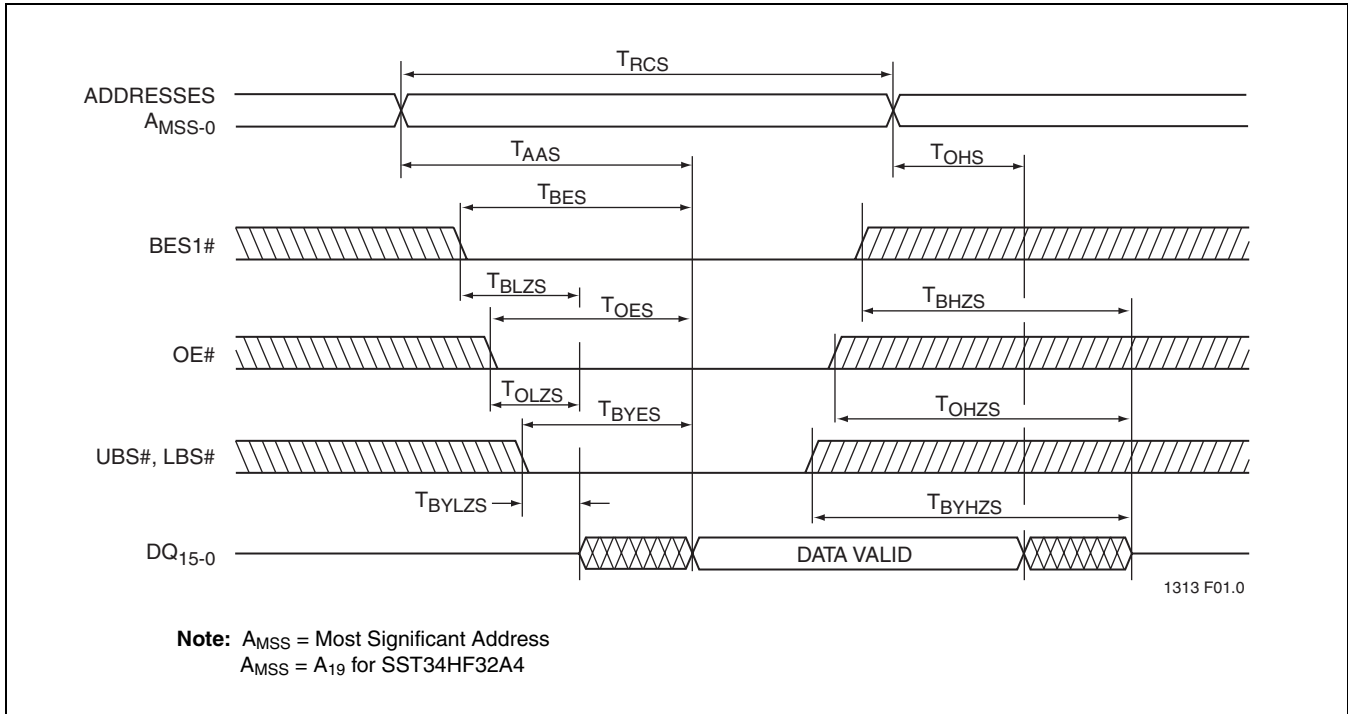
$T_{RCS}$

ADDRESSES $A_{MSS-0}$

$T_{AAS}$

$T_{OHS}$

$T_{BES}$

BES1#

$T_{BLZS}$

$T_{OES}$

$T_{BHZS}$

OE#

$T_{OLZS}$

$T_{BYES}$

$T_{OHZS}$

UBS#, LBS#

$T_{BYLZS}$

$T_{BYHZS}$

$DQ_{15-0}$

DATA VALID

1313 F01.0

**Note:** $A_{MSS}$ = Most Significant Address
$A_{MSS}$ = $A_{19}$ for SST34HF32A4